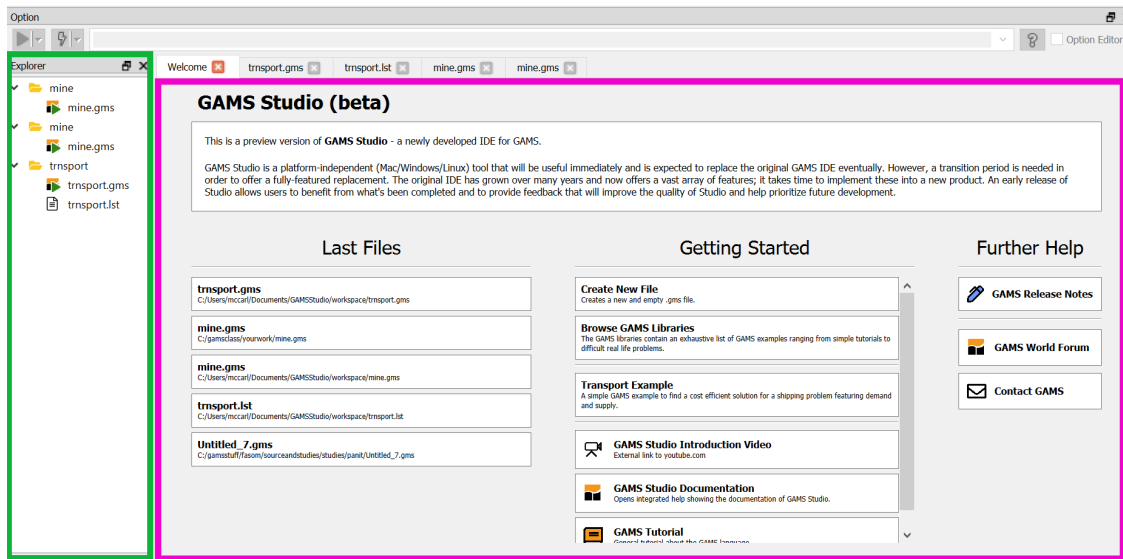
Option

Option Editor

Explorer

mine

mine.gms

mine

mine.gms

trnsport

trnsport.gms

trnsport.lst

Welcome

trnsport.gms

trnsport.lst

mine.gms

mine.gms

GAMS Studio (beta)

This is a preview version of **GAMS Studio** - a newly developed IDE for GAMS.

GAMS Studio is a platform-independent (Mac/Windows/Linux) tool that will be useful immediately and is expected to replace the original GAMS IDE eventually. However, a transition period is needed in order to offer a fully-featured replacement. The original IDE has grown over many years and now offers a vast array of features; it takes time to implement these into a new product. An early release of Studio allows users to benefit from what's been completed and to provide feedback that will improve the quality of Studio and help prioritize future development.

Last Files

trnsport.gms
C:/Users/mccarl/Documents/GAMSStudio/workspace/trnsport.gms

mine.gms
C:/gamsclass/yourwork/mine.gms

mine.gms
C:/Users/mccarl/Documents/GAMSStudio/workspace/mine.gms

trnsport.lst
C:/Users/mccarl/Documents/GAMSStudio/workspace/trnsport.lst

Untitled_7.gms
C:/gamsstuff/fasom/sourceandstudies/studies/panit/Untitled_7.gms

Getting Started

Create New File
Creates a new and empty .gms file.

Browse GAMS Libraries
The GAMS libraries contain an exhaustive list of GAMS examples ranging from simple tutorials to difficult real life problems.

Transport Example
A simple GAMS example to find a cost efficient solution for a shipping problem featuring demand and supply.

GAMS Studio Introduction Video
External link to youtube.com

GAMS Studio Documentation
Opens integrated help showing the documentation of GAMS Studio.

GAMS Tutorial
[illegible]

Further Help

GAMS Release Notes

GAMS World Forum

Contact GAMS